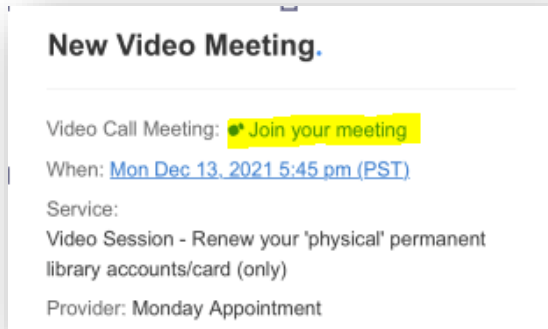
New Video Meeting.

Video Call Meeting: Join your meeting

When: Mon Dec 13, 2021 5:45 pm (PST)

Service:
Video Session - Renew your 'physical' permanent library accounts/card (only)

Provider: Monday Appointment